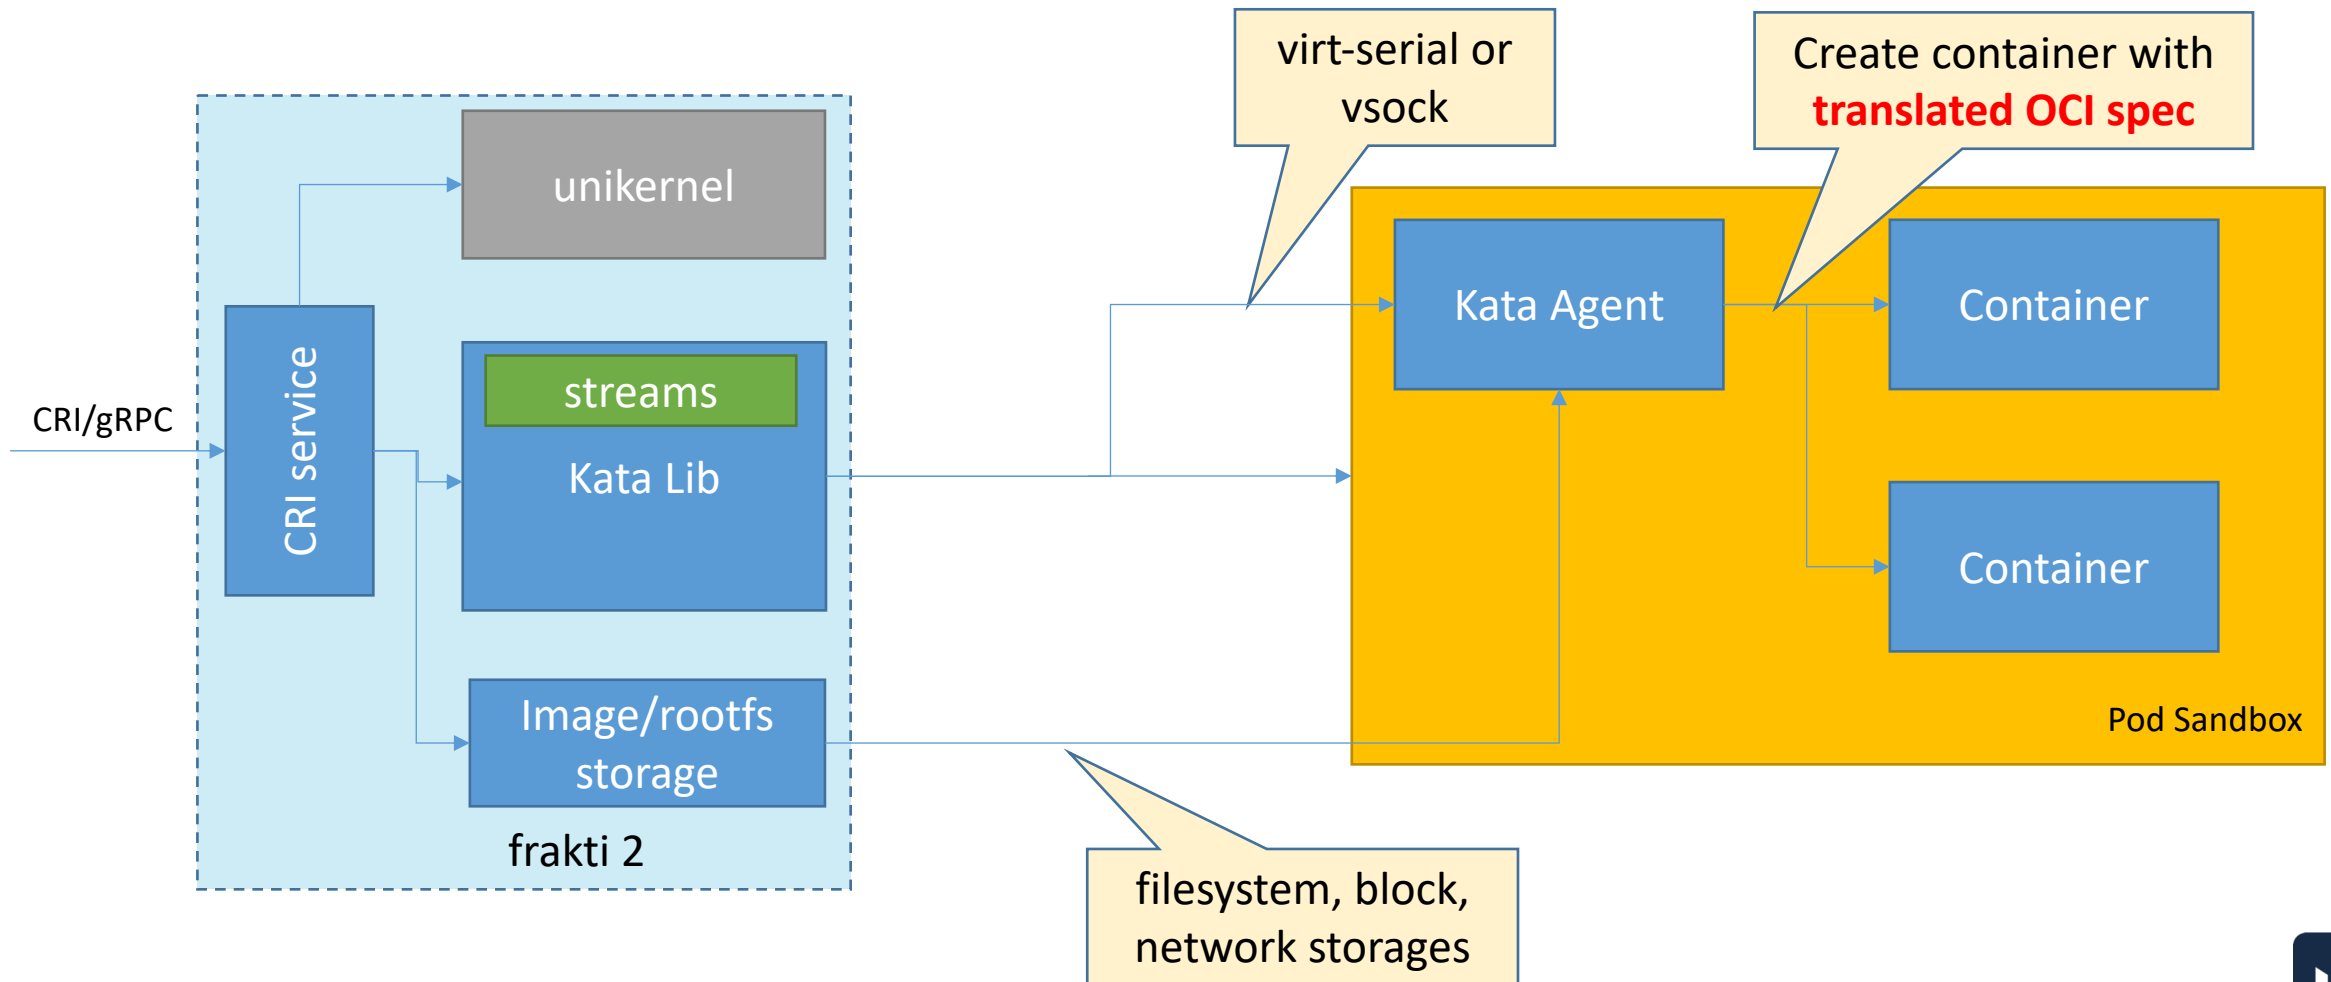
virt-serial or vsock

Create container with translated OCI spec

unikernel

CRI/gRPC

CRI service

streams

Kata Lib

Image/rootfs storage

frakti 2

Kata Agent

Container

Container

Pod Sandbox

filesystem, block, network storages